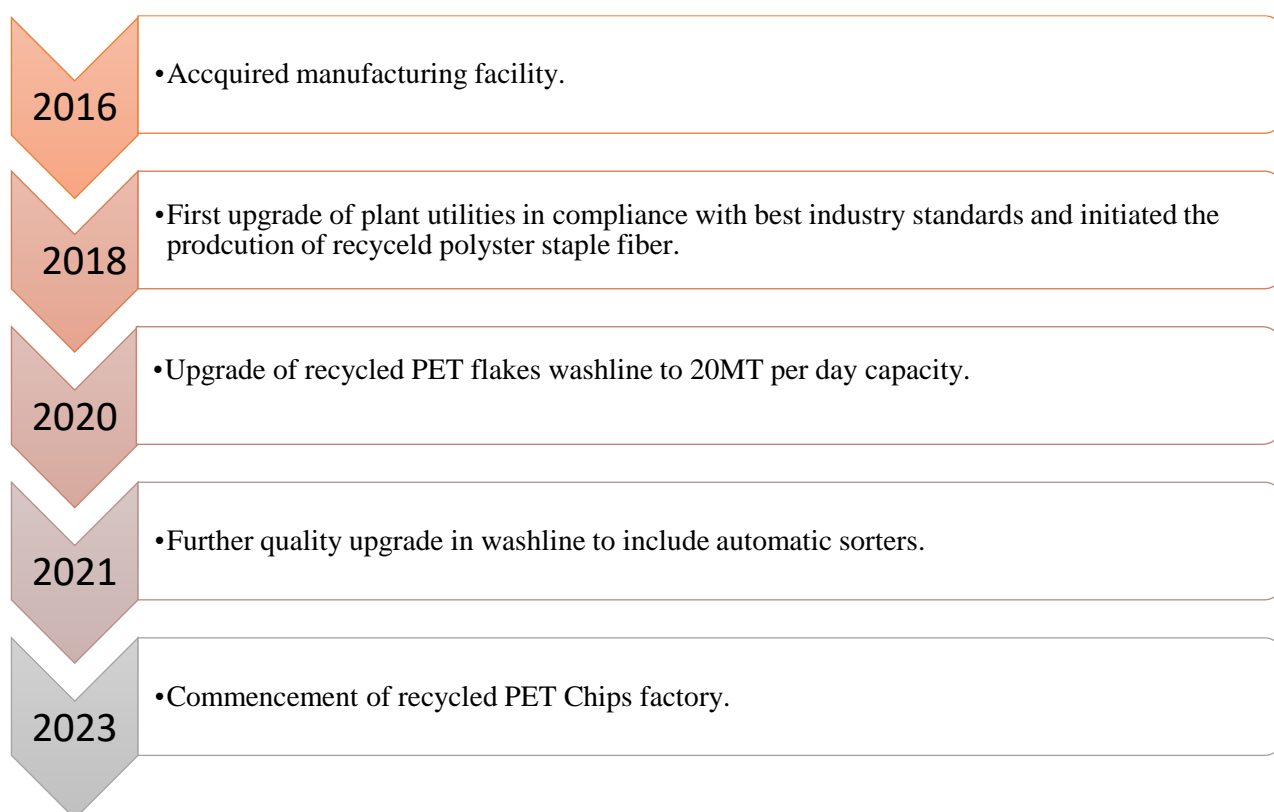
2016

•Accquired manufacturing facility.

2018

•First upgrade of plant utilities in compliance with best industry standards and initiated the prodcution of recyceld polyster staple fiber.

2020

•Upgrade of recycled PET flakes washline to 20MT per day capacity.

2021

•Further quality upgrade in washline to include automatic sorters.

2023

•Commencement of recycled PET Chips factory.